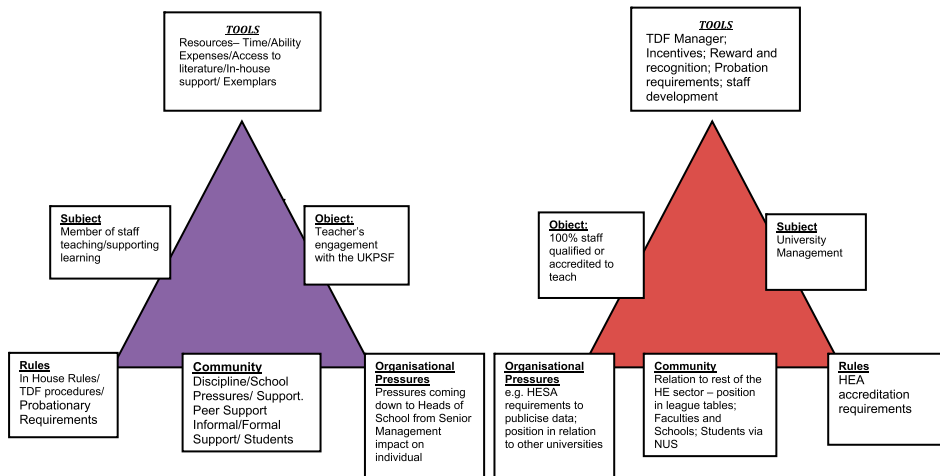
TOOLS
Resources– Time/Ability Expenses/Access to literature/In-house support/ Exemplars

Subject
Member of staff teaching/supporting learning

Object:
Teacher's engagement with the UKPSF

Rules
In House Rules/ TDF procedures/ Probationary Requirements

Community
Discipline/School Pressures/ Support. Peer Support Informal/Formal Support/ Students

Organisational Pressures
Pressures coming down to Heads of School from Senior Management impact on individual

TOOLS
TDF Manager; Incentives; Reward and recognition; Probation requirements; staff development

Object:
100% staff qualified or accredited to teach

Subject
University Management

Organisational Pressures
e.g. HESA requirements to publicise data; position in relation to other universities

Community
Relation to rest of the HE sector – position in league tables; Faculties and Schools; Students via NUS

Rules
HEA accreditation requirements